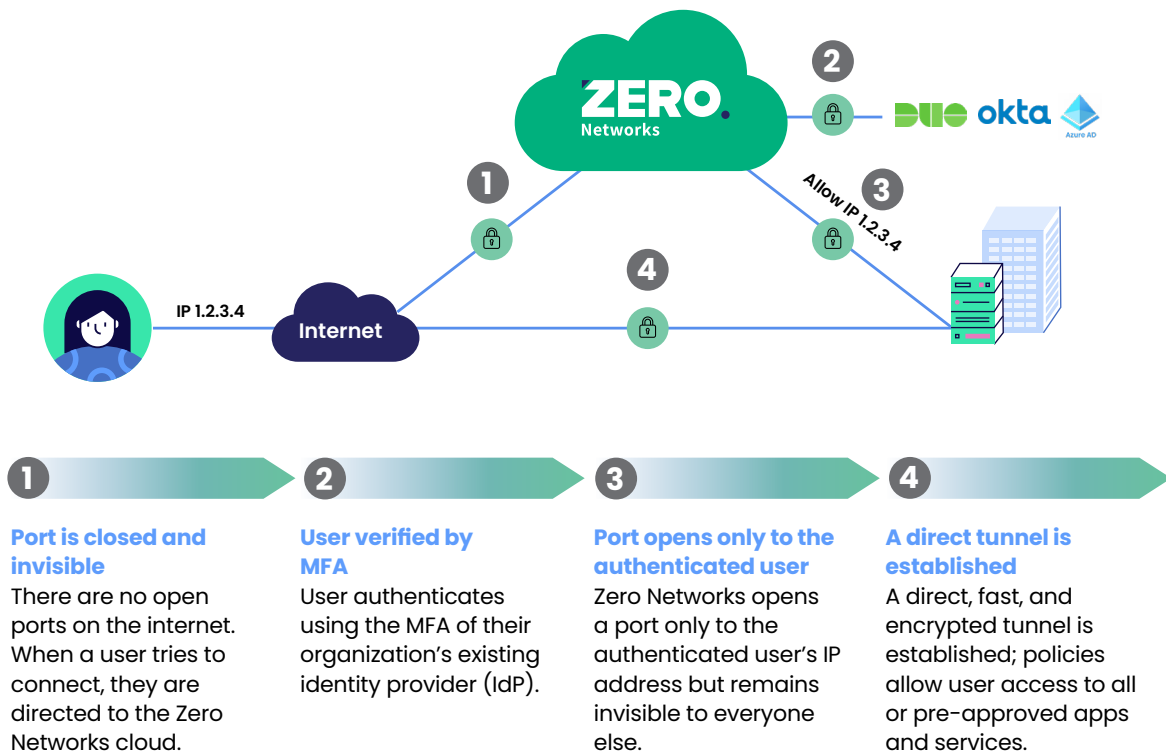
ZERO. Networks

2

DUO okta Azure AD

1

Allow IP 1.2.3.4

3

4

IP 1.2.3.4

Internet

1

2

3

4

Port is closed and invisible
There are no open ports on the internet. When a user tries to connect, they are directed to the Zero Networks cloud.

User verified by MFA
User authenticates using the MFA of their organization's existing identity provider (IdP).

Port opens only to the authenticated user
Zero Networks opens a port only to the authenticated user's IP address but remains invisible to everyone else.

A direct tunnel is established
A direct, fast, and encrypted tunnel is established; policies allow user access to all or pre-approved apps and services.